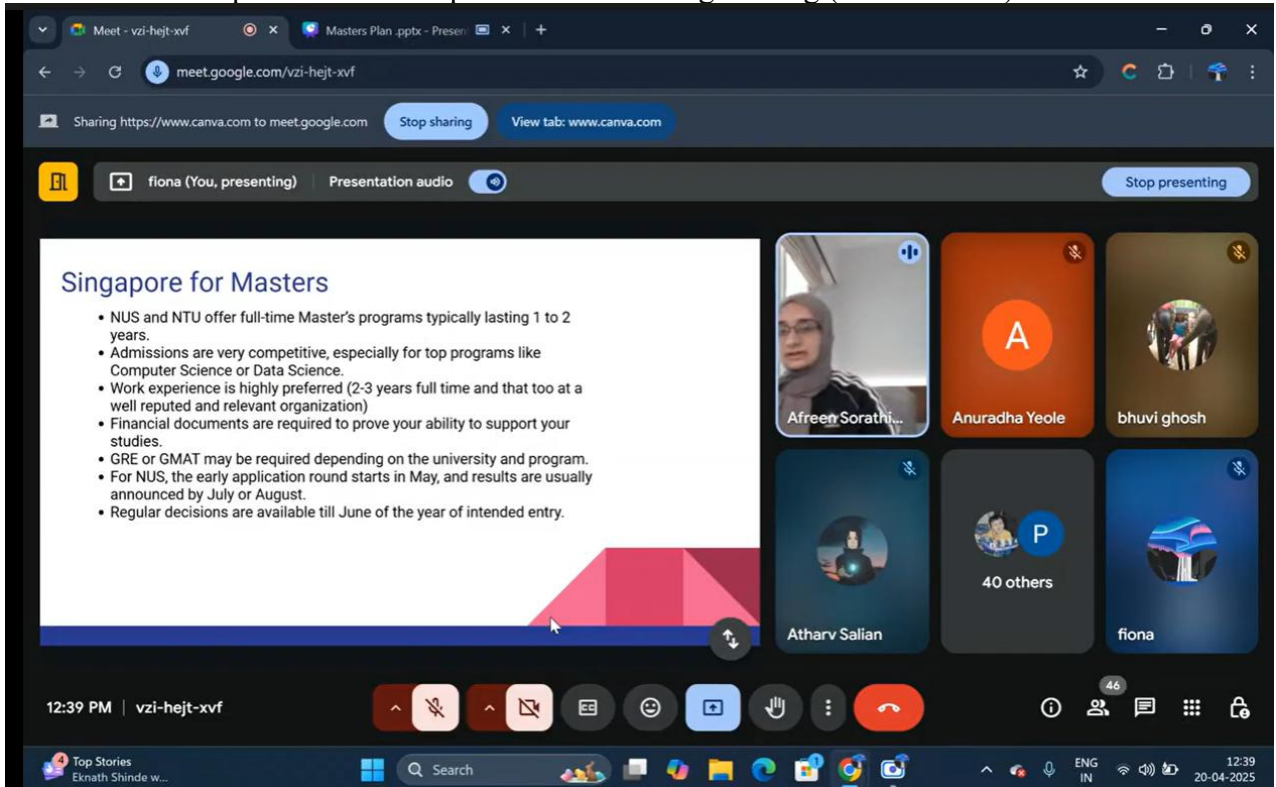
Meet - vzi-hejt-xvf
Masters Plan .pptx - Presen

meet.google.com/vzi-hejt-xvf

Sharing https://www.canva.com to meet.google.com
Stop sharing
View tab: www.canva.com

fiona (You, presenting)
Presentation audio
Stop presenting

Singapore for Masters

- NUS and NTU offer full-time Master's programs typically lasting 1 to 2 years.
- Admissions are very competitive, especially for top programs like Computer Science or Data Science.
- Work experience is highly preferred (2-3 years full time and that too at a well reputed and relevant organization)
- Financial documents are required to prove your ability to support your studies.
- GRE or GMAT may be required depending on the university and program.
- For NUS, the early application round starts in May, and results are usually announced by July or August.
- Regular decisions are available till June of the year of intended entry.

Afreen Sorathi...
A
Anuradha Yeole
bhuvi ghosh
Atharv Salian
P
40 others
fiona

12:39 PM | vzi-hejt-xvf

46

4
Top Stories
Eknath Shinde w...
Search
ENG
IN
12:39
20-04-2025